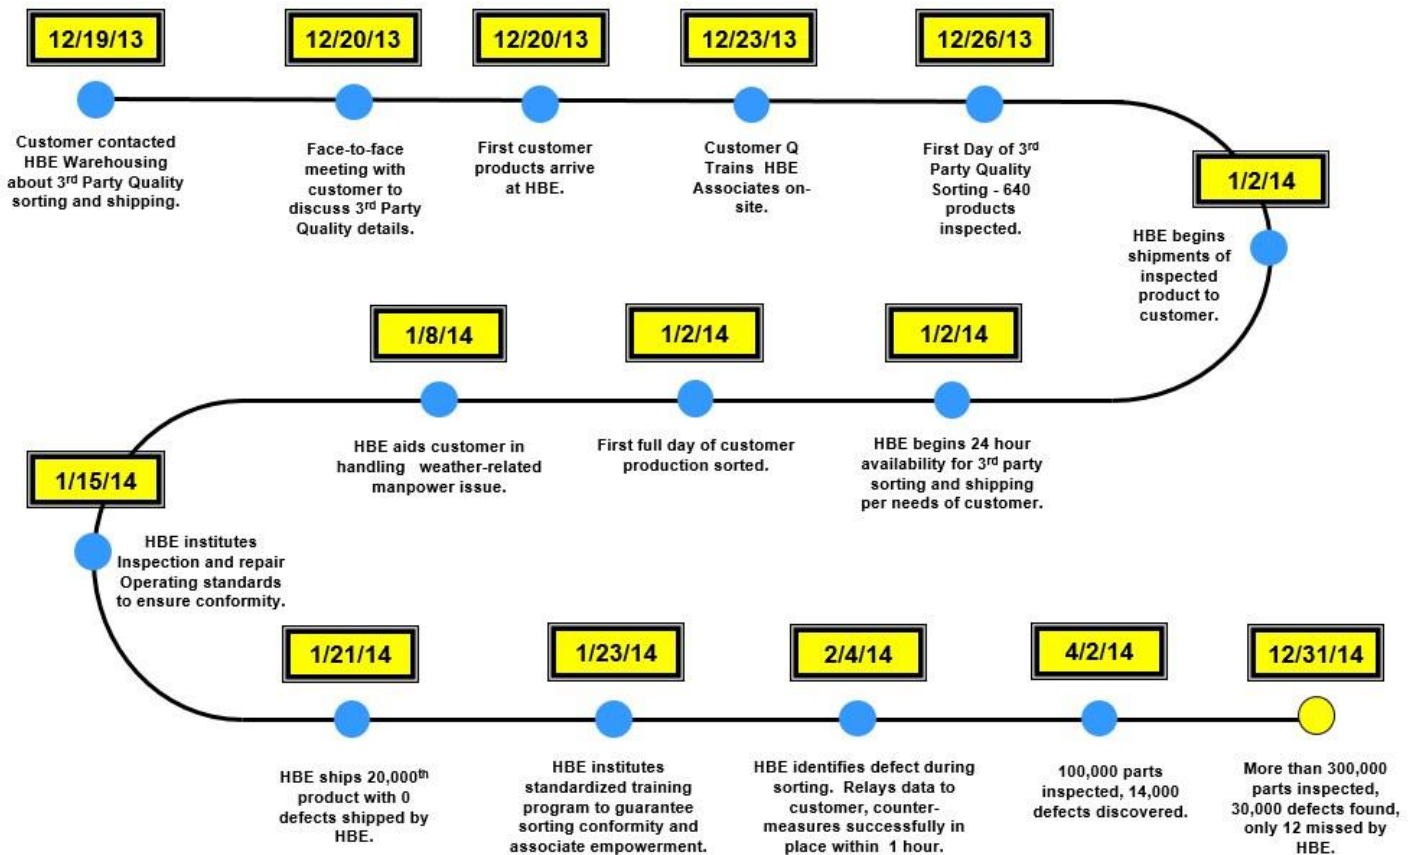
12/19/13

Customer contacted HBE Warehousing about 3rd Party Quality sorting and shipping.

12/20/13

Face-to-face meeting with customer to discuss 3rd Party Quality details.

12/20/13

First customer products arrive at HBE.

12/23/13

Customer Q Trains HBE Associates on-site.

12/26/13

First Day of 3rd Party Quality Sorting - 640 products inspected.

1/2/14

HBE begins shipments of inspected product to customer.

1/2/14

HBE begins 24 hour availability for 3rd party sorting and shipping per needs of customer.

1/2/14

First full day of customer production sorted.

1/8/14

HBE aids customer in handling weather-related manpower issue.

1/15/14

HBE institutes Inspection and repair Operating standards to ensure conformity.

1/21/14

HBE ships 20,000th product with 0 defects shipped by HBE.

1/23/14

HBE institutes standardized training program to guarantee sorting conformity and associate empowerment.

2/4/14

HBE identifies defect during sorting. Relays data to customer, counter-measures successfully in place within 1 hour.

4/2/14

100,000 parts inspected, 14,000 defects discovered.

12/31/14

More than 300,000 parts inspected, 30,000 defects found, only 12 missed by HBE.